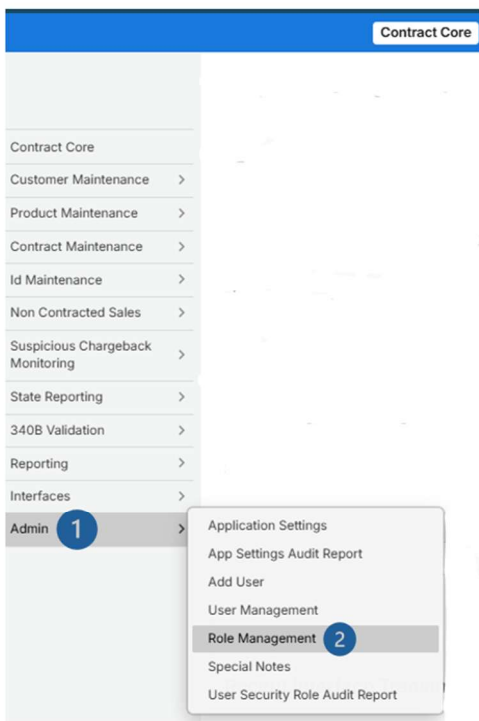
Contract Core

Contract Core
Customer Maintenance >
Product Maintenance >
Contract Maintenance >
Id Maintenance >
Non Contracted Sales >
Suspicious Chargeback Monitoring >
State Reporting >
340B Validation >
Reporting >
Interfaces >
Admin 1 >

Application Settings
App Settings Audit Report
Add User
User Management
Role Management 2
Special Notes
User Security Role Audit Report